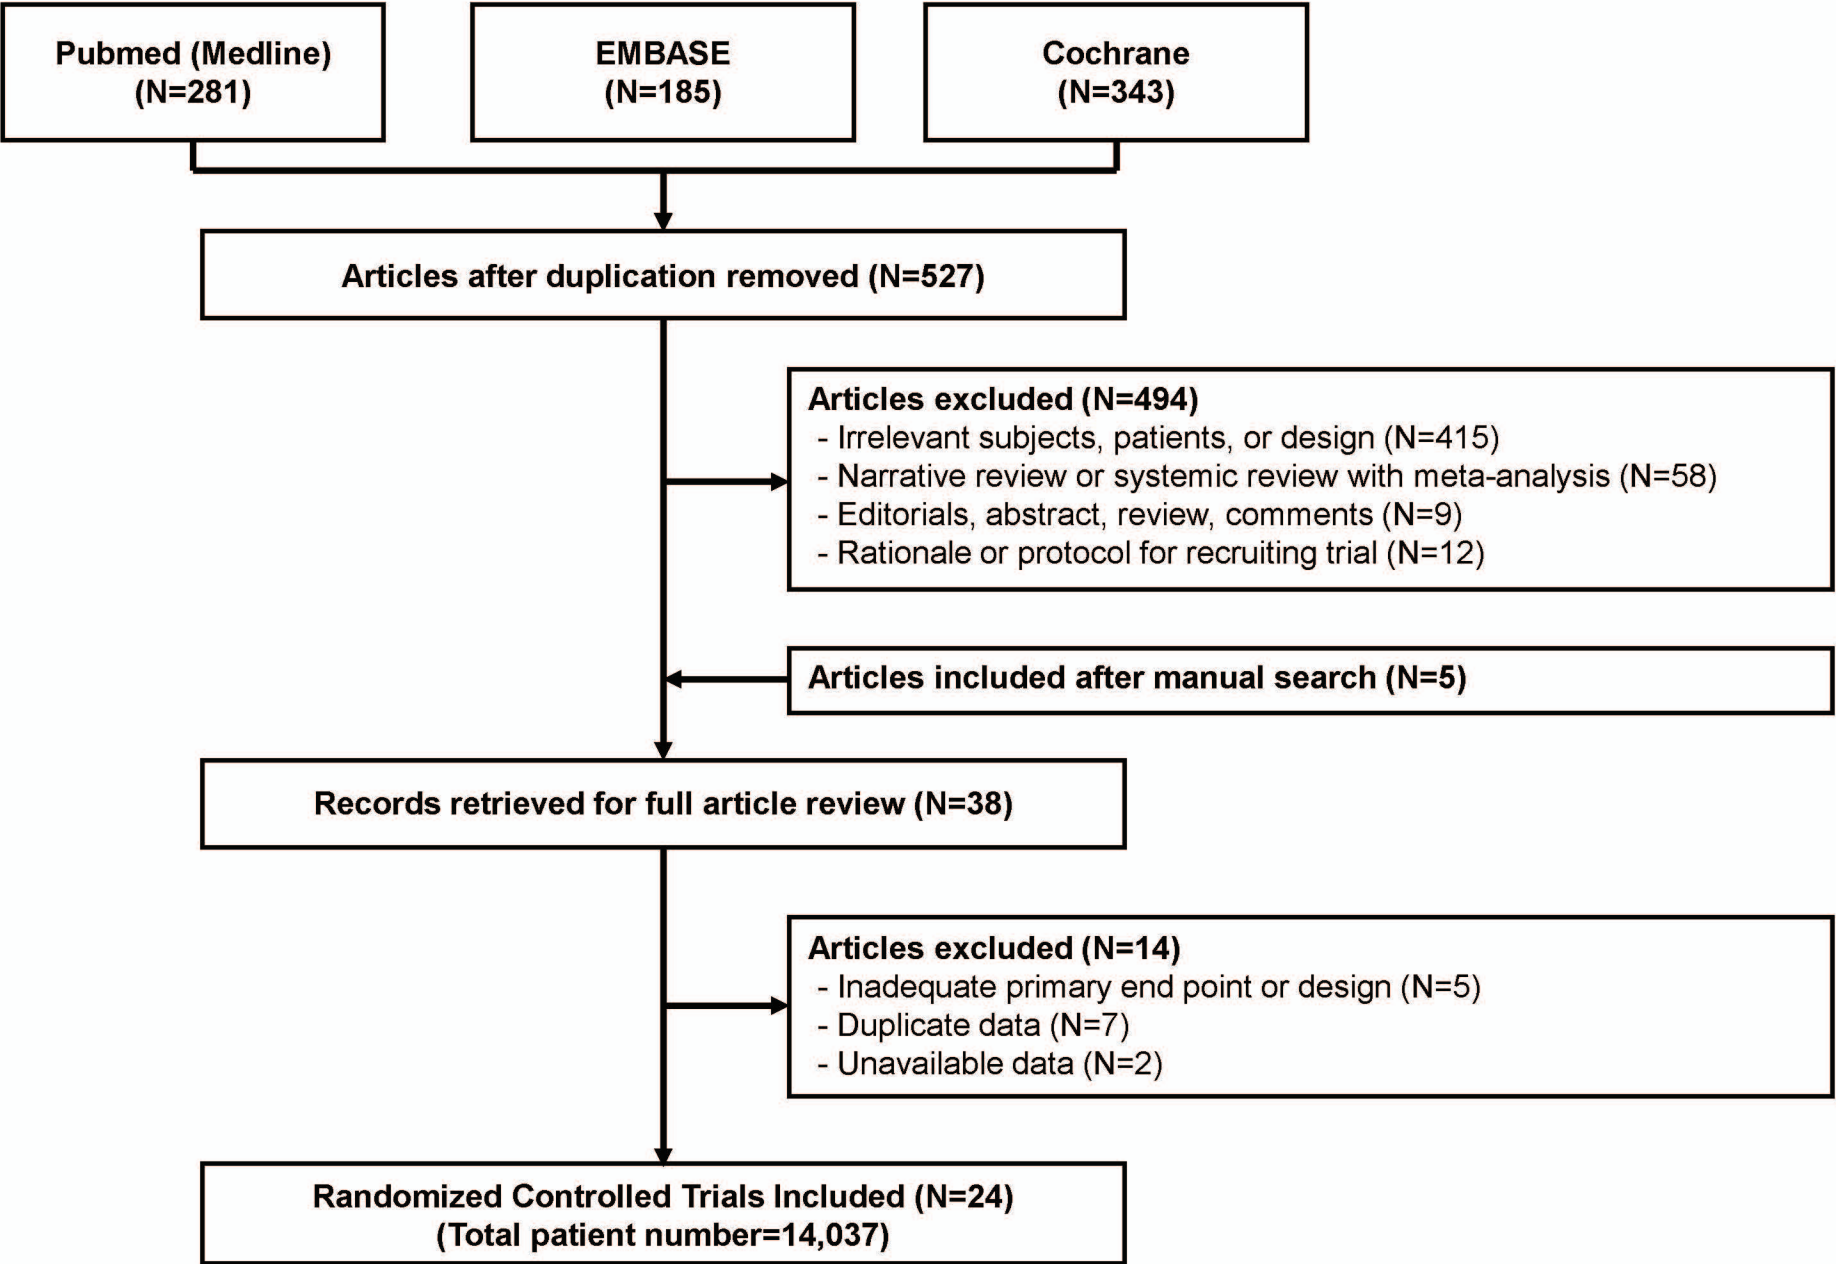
Pubmed (Medline)
(N=281)

EMBASE
(N=185)

Cochrane
(N=343)

Articles after duplication removed (N=527)

Articles excluded (N=494)
- Irrelevant subjects, patients, or design (N=415)
- Narrative review or systemic review with meta-analysis (N=58)
- Editorials, abstract, review, comments (N=9)
- Rationale or protocol for recruiting trial (N=12)

Articles included after manual search (N=5)

Records retrieved for full article review (N=38)

Articles excluded (N=14)
- Inadequate primary end point or design (N=5)
- Duplicate data (N=7)
- Unavailable data (N=2)

Randomized Controlled Trials Included (N=24)
(Total patient number=14,037)